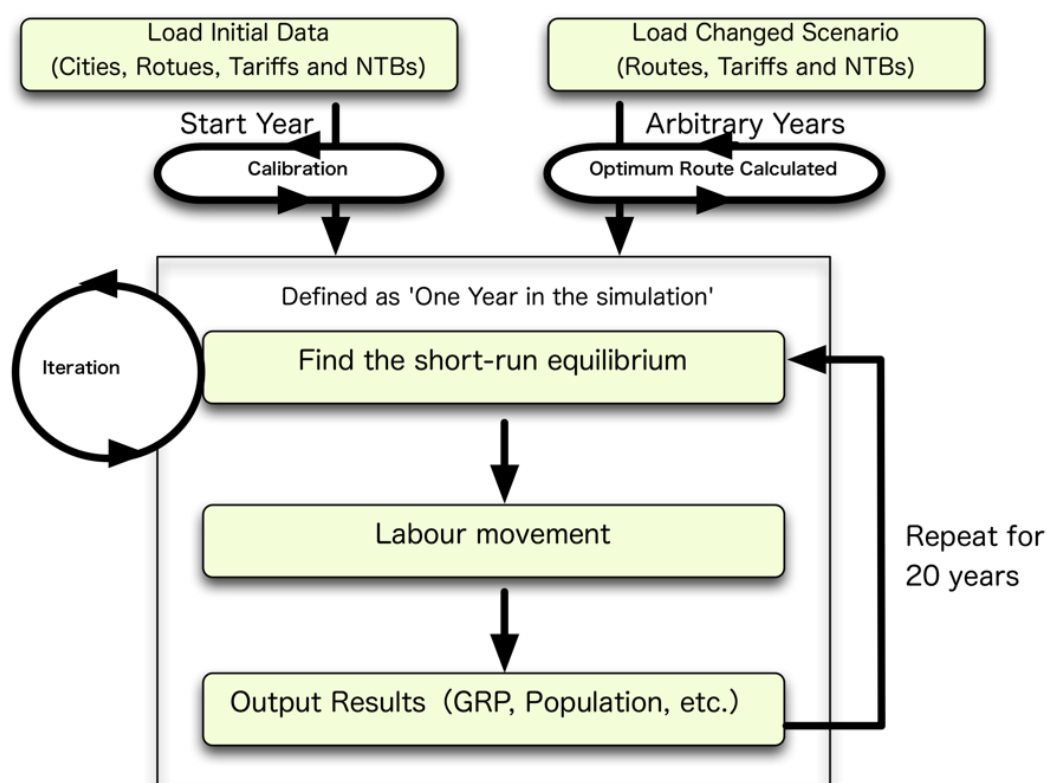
Load Initial Data
(Cities, Rotues, Tariffs and NTBs)

Load Changed Scenario
(Routes, Tariffs and NTBs)

Start Year

Calibration

Arbitrary Years

Optimum Route Calculated

Defined as 'One Year in the simulation'

Iteration

Find the short-run equilibrium

Labour movement

Output Results (GRP, Population, etc.)

Repeat for
20 years